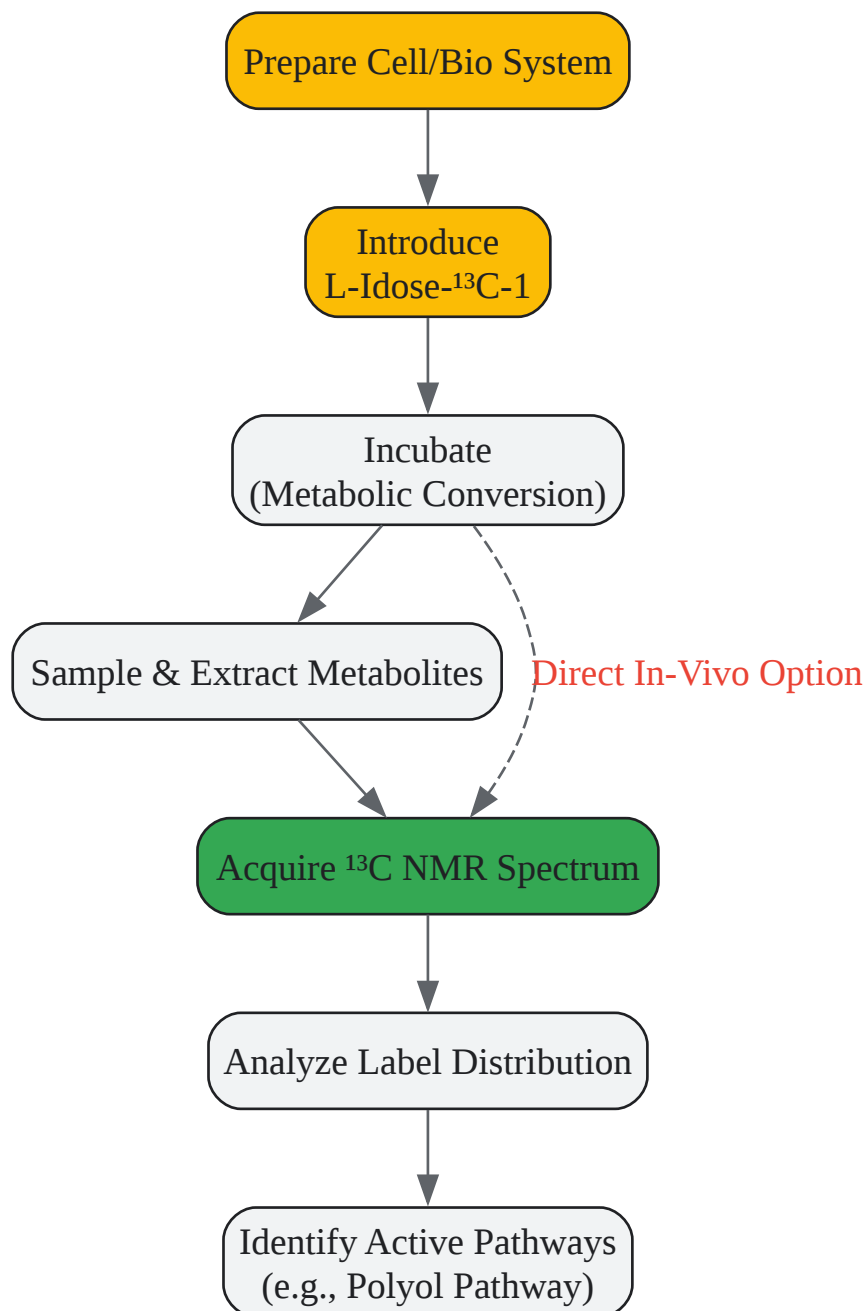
Prepare Cell/Bio System

Introduce L-Idose-$^{13}$C-1

Incubate (Metabolic Conversion)

Sample & Extract Metabolites

Direct In-Vivo Option

Acquire $^{13}$C NMR Spectrum

Analyze Label Distribution

Identify Active Pathways (e.g., Polyol Pathway)